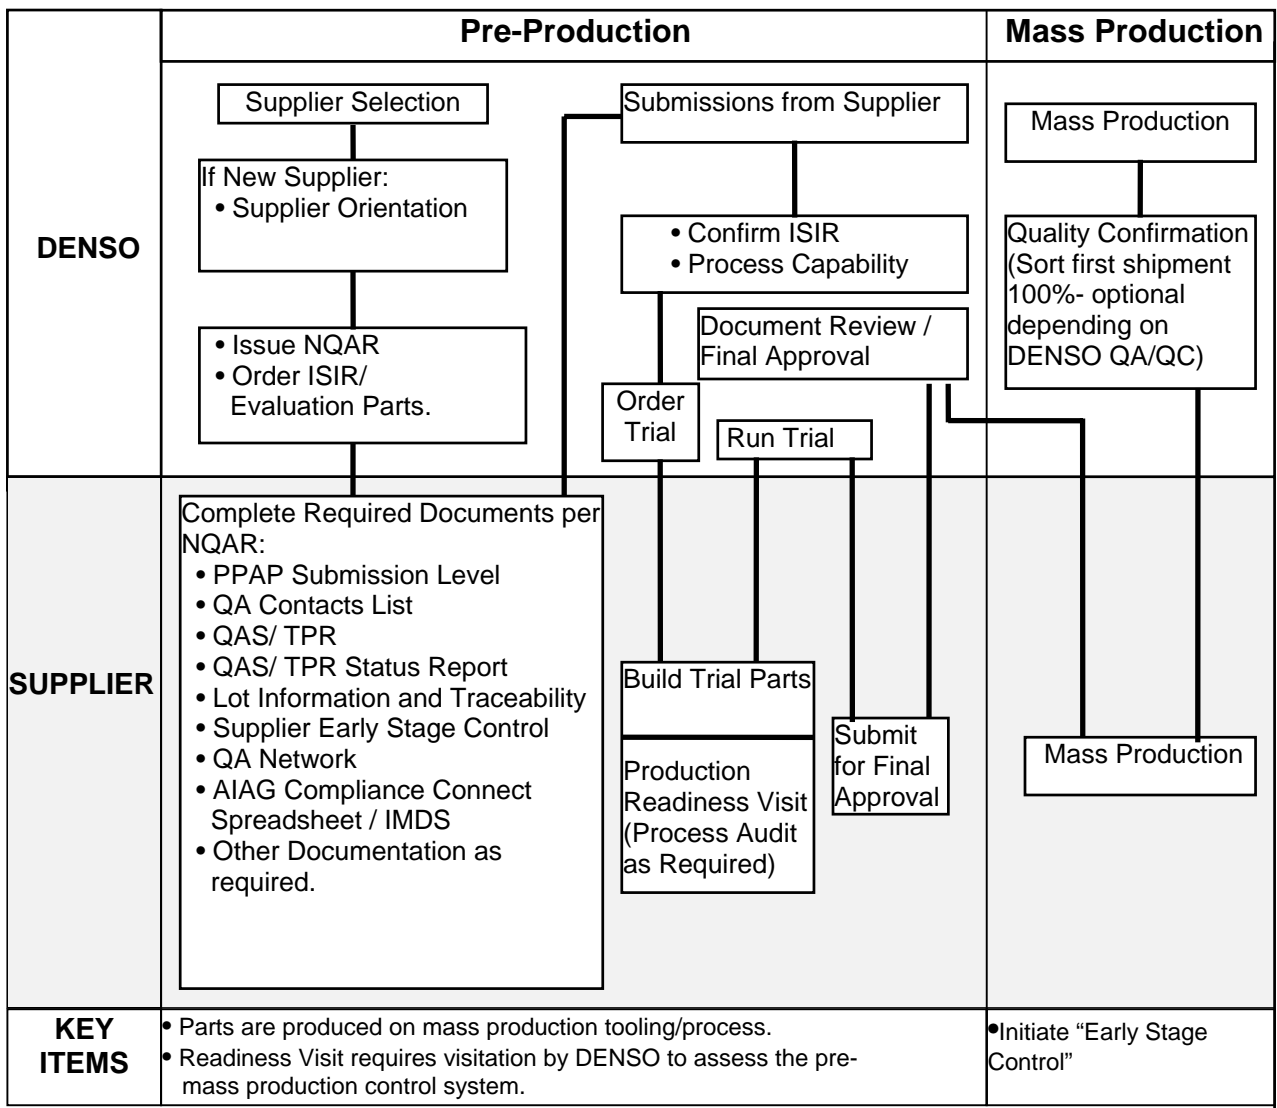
Pre-Production

Mass Production

DENSO

Supplier Selection

If New Supplier:
• Supplier Orientation

• Issue NQAR
• Order ISIR/ Evaluation Parts.

Submissions from Supplier

• Confirm ISIR
• Process Capability

Document Review / Final Approval

Order Trial

Run Trial

Mass Production

Quality Confirmation (Sort first shipment 100%- optional depending on DENSO QA/QC)

SUPPLIER

Complete Required Documents per NQAR:
• PPAP Submission Level
• QA Contacts List
• QAS/ TPR
• QAS/ TPR Status Report
• Lot Information and Traceability
• Supplier Early Stage Control
• QA Network
• AIAG Compliance Connect Spreadsheet / IMDS
• Other Documentation as required.

Build Trial Parts

Production Readiness Visit (Process Audit as Required)

Submit for Final Approval

Mass Production

KEY ITEMS

• Parts are produced on mass production tooling/process.
• Readiness Visit requires visitation by DENSO to assess the pre-mass production control system.

•Initiate "Early Stage Control"